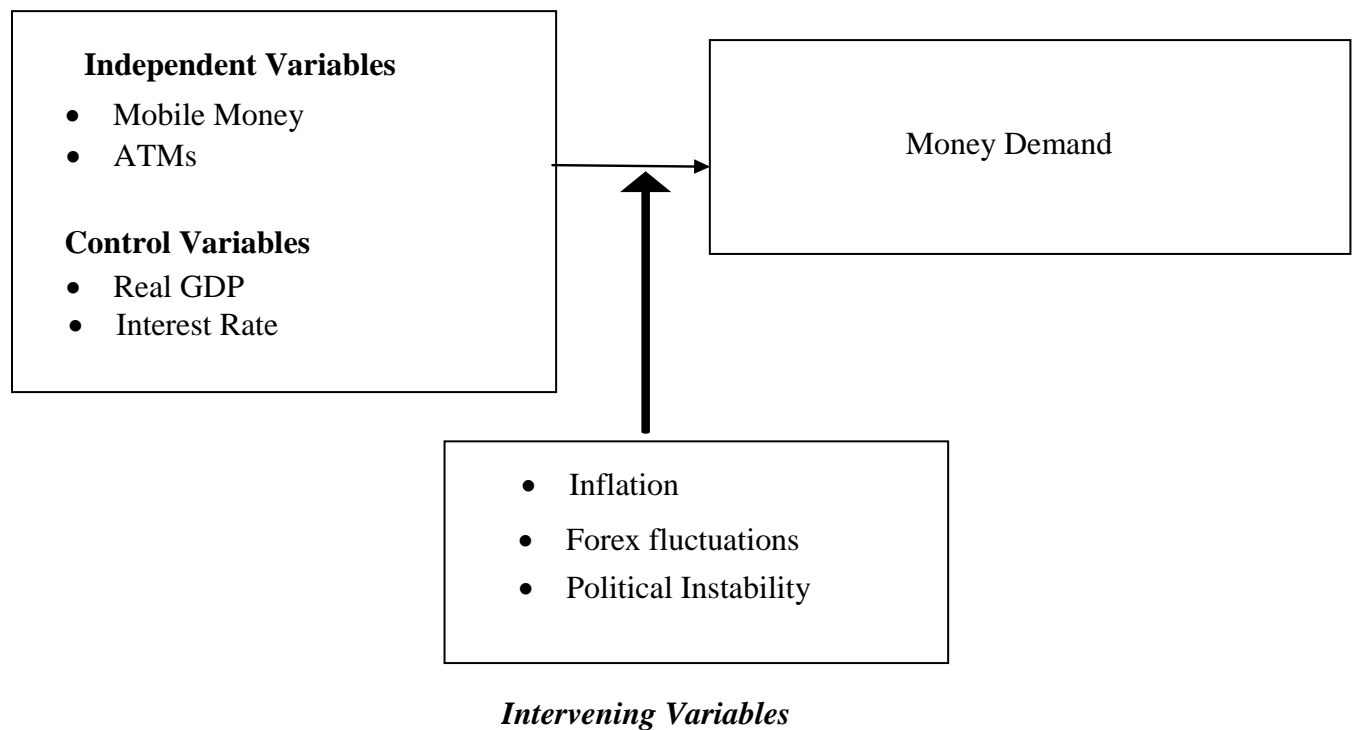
**Independent Variables**

- Mobile Money
- ATMs

**Control Variables**

- Real GDP
- Interest Rate

Money Demand

- Inflation
- Forex fluctuations
- Political Instability

***Intervening Variables***